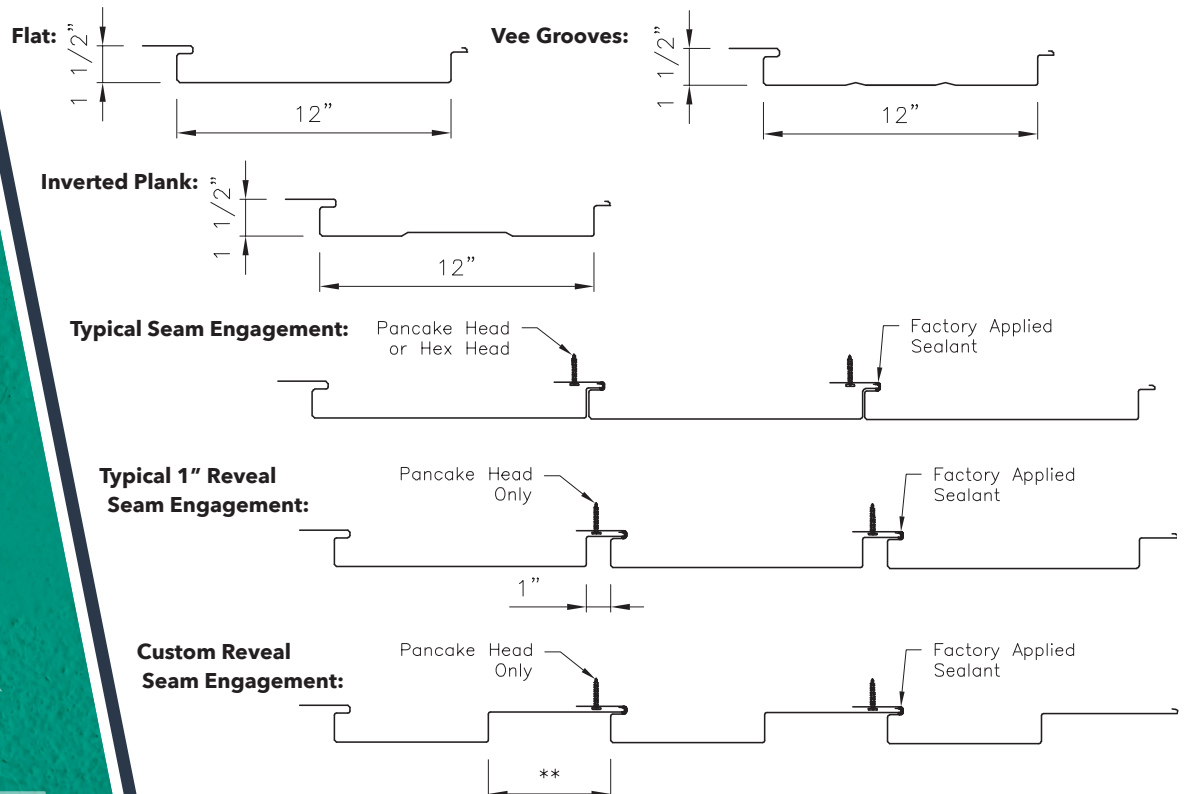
Flat:

1 1/2"

12"

Vee Grooves:

1 1/2"

12"

Inverted Plank:

1 1/2"

12"

Typical Seam Engagement:

Pancake Head or Hex Head

Factory Applied Sealant

Typical 1" Reveal Seam Engagement:

Pancake Head Only

Factory Applied Sealant

1"

Custom Reveal Seam Engagement:

Pancake Head Only

Factory Applied Sealant

**